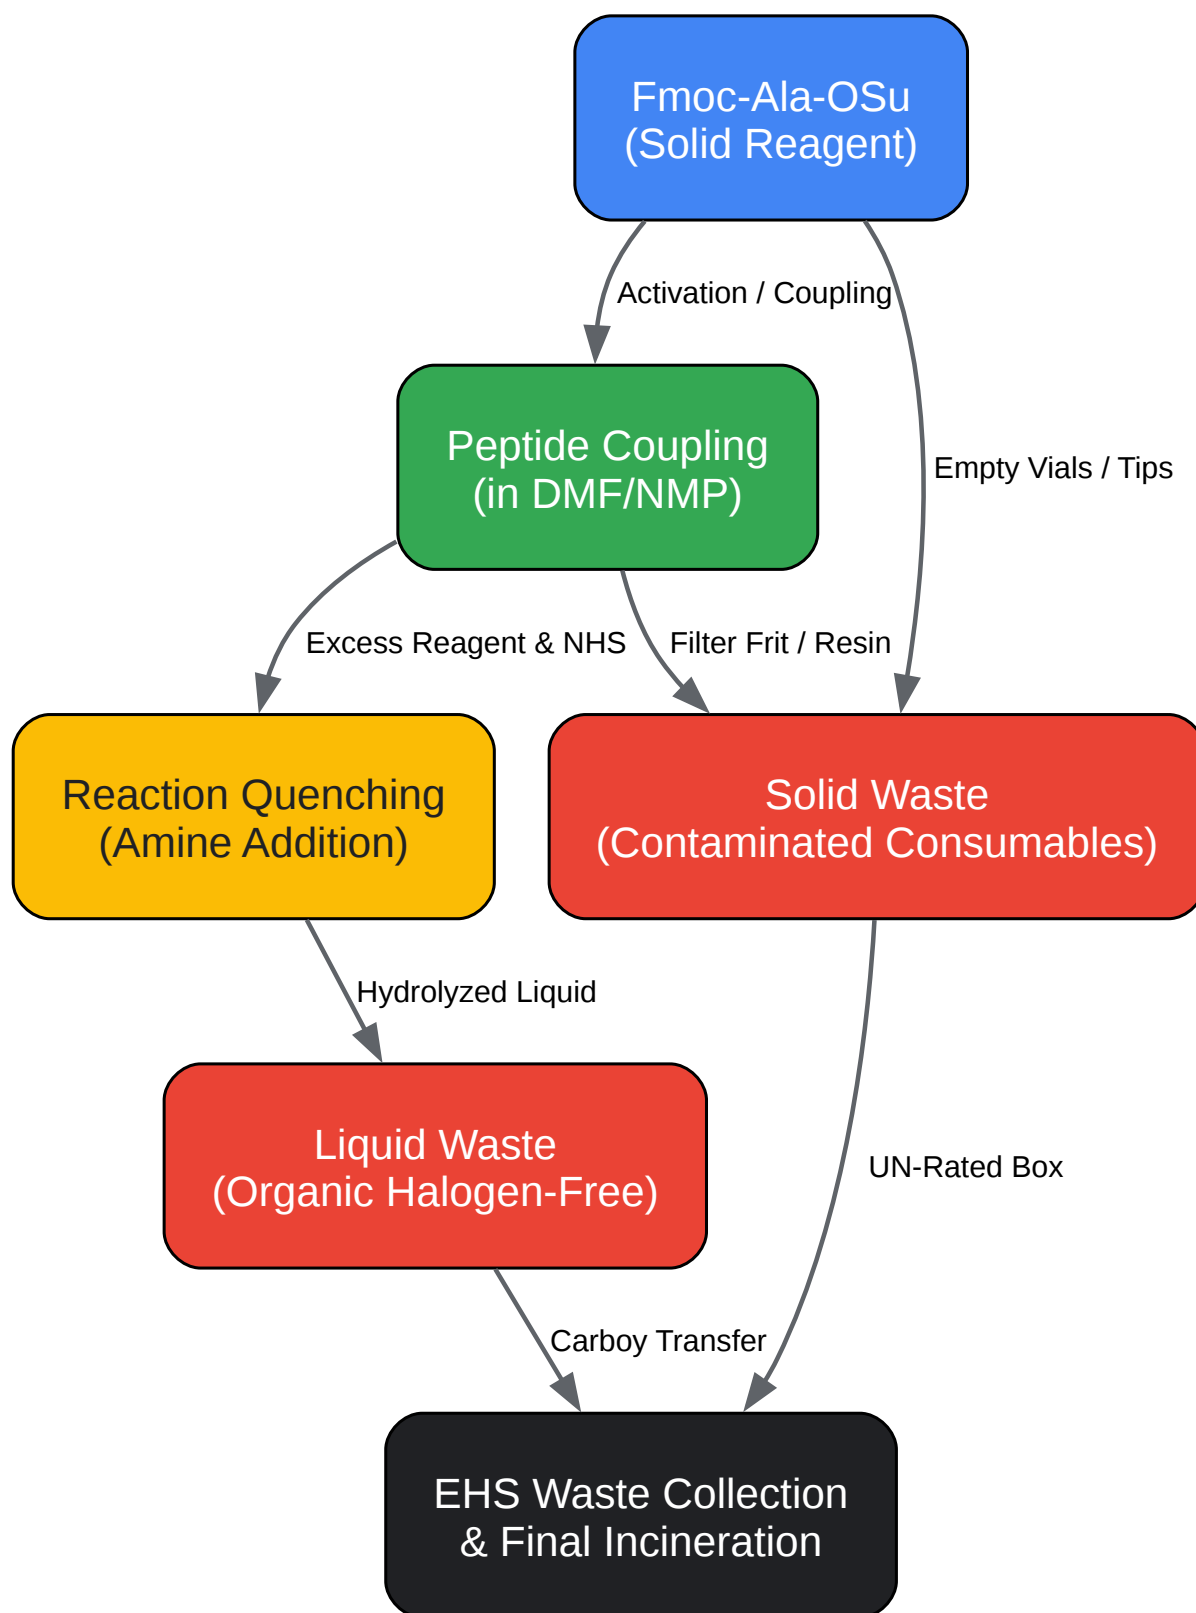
Fmoc-Ala-OSu
(Solid Reagent)

Activation / Coupling

Empty Vials / Tips

Peptide Coupling
(in DMF/NMP)

Excess Reagent & NHS

Filter Frit / Resin

Reaction Quenching
(Amine Addition)

Solid Waste
(Contaminated Consumables)

Hydrolyzed Liquid

Liquid Waste
(Organic Halogen-Free)

UN-Rated Box

Carboy Transfer

EHS Waste Collection
& Final Incineration